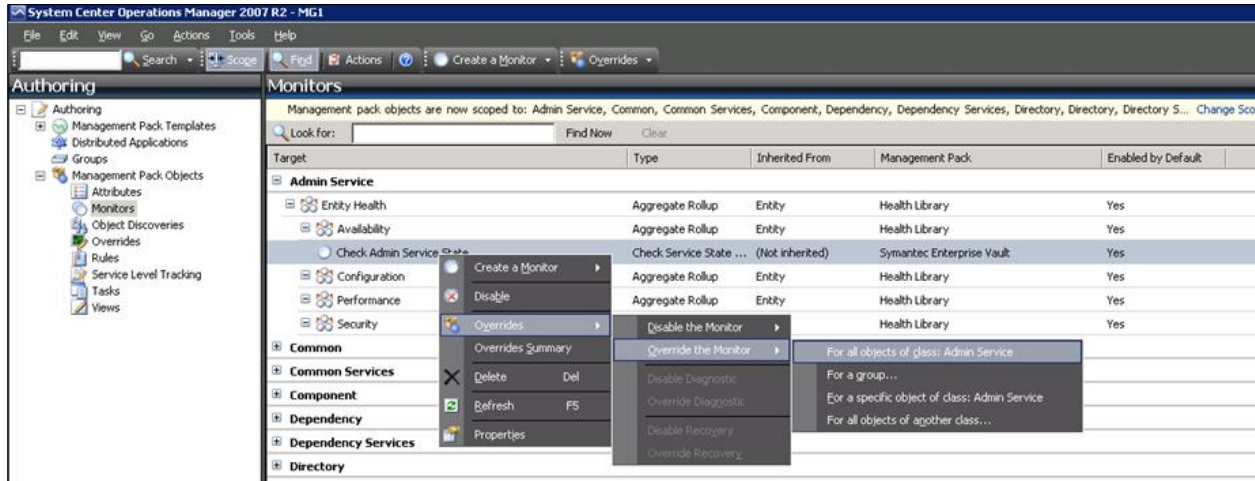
System Center Operations Manager 2007 R2 - MG1

File Edit View Go Actions Tools Help

Search Scope Find Actions Create a Monitor Overrides

Authoring

Authoring
Management Pack Templates
Distributed Applications
Groups
Management Pack Objects
Attributes
Monitors
Object Discoveries
Overrides
Rules
Service Level Tracking
Tasks
Views

Monitors

Management pack objects are now scoped to: Admin Service, Common, Common Services, Component, Dependency, Dependency Services, Directory, Directory, Directory S... Change Sco

Look for: Find Now Clear

| Target | Type | Inherited From | Management Pack | Enabled by Default |
|---|---|---|---|---|
| Admin Service | | | | |
| Entity Health | Aggregate Rollup | Entity | Health Library | Yes |
| Availability | Aggregate Rollup | Entity | Health Library | Yes |
| Check Admin Service State | Check Service State ... | (Not inherited) | Symantec Enterprise Vault | Yes |
| Configuration | Aggregate Rollup | Entity | Health Library | Yes |
| Performance | Aggregate Rollup | Entity | Health Library | Yes |
| Security | | | Health Library | Yes |
| Common | | | | |
| Common Services | | | | |
| Component | | | | |
| Dependency | | | | |
| Dependency Services | | | | |
| Directory | | | | |

Create a Monitor
Disable
Overrides
Overrides Summary
Delete Del
Refresh F5
Properties

Disable the Monitor
Override the Monitor
Disable Diagnostic
Override Diagnostic
Disable Recovery
Override Recovery

For all objects of class: Admin Service
For a group...
For a specific object of class: Admin Service
For all objects of another class...